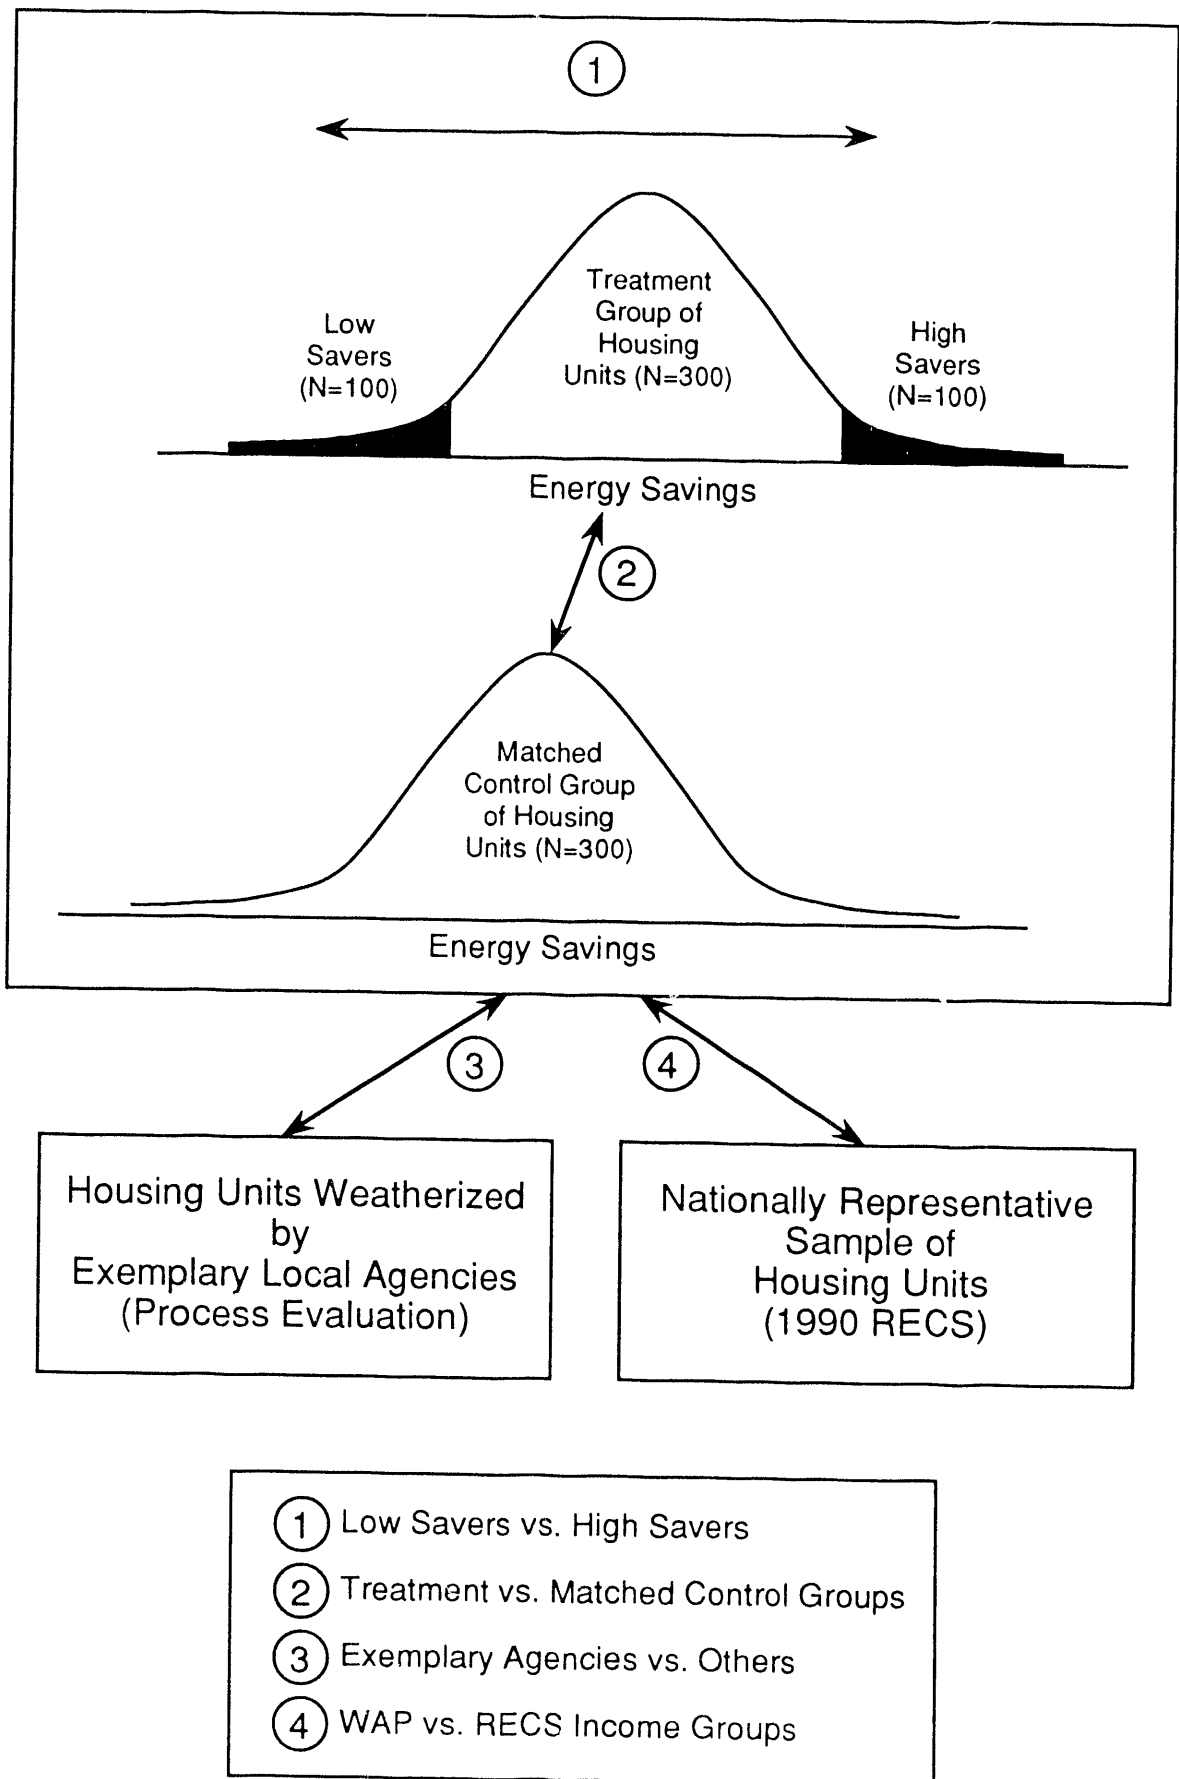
1

Low Savers (N=100)

Treatment Group of Housing Units (N=300)

High Savers (N=100)

Energy Savings

2

Matched Control Group of Housing Units (N=300)

Energy Savings

3

4

Housing Units Weatherized by Exemplary Local Agencies (Process Evaluation)

Nationally Representative Sample of Housing Units (1990 RECS)

1 Low Savers vs. High Savers
2 Treatment vs. Matched Control Groups
3 Exemplary Agencies vs. Others
4 WAP vs. RECS Income Groups